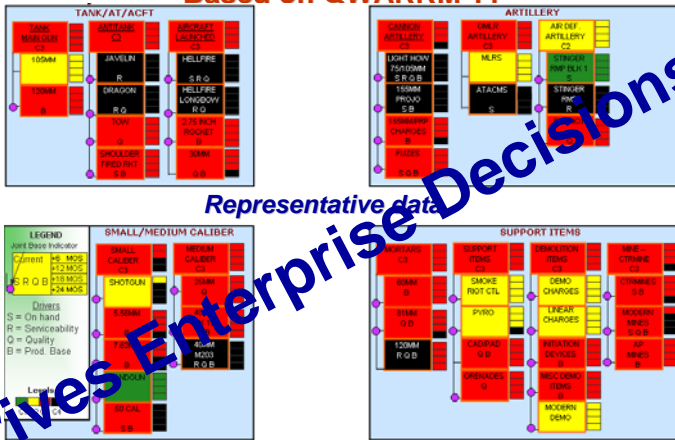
Based on QWARRM-FT

TANK/AT/ACFT

TANK MAIN GUN C3

105MM

120MM B

ANTITANK C3

JAVELIN R

DRAGON R Q

TOW Q

SHOULDER FIRED RKT S B

AIRCRAFT LAUNCHED C3

HELLFIRE S R Q

HELLFIRE LONGBOW R Q

2.75 INCH ROCKET

30MM Q B

ARTILLERY

CANNON ARTILLERY C3

LIGHT HOW 75/105MM S R Q B

155MM PROJO S B

155MM PROP CHARGES B

FUZES S Q B

GMLR ARTILLERY C3

MLRS

ATACMS S

AIR DEF. ARTILLERY C2

STINGER RMP BLK 1 S

STINGER RMP

Representative data

LEGEND
Joint Base Indicator

Current

S R Q B

+6 MOS
+12 MOS
+18 MOS
+24 MOS

Drivers
S = On hand
R = Serviceability
Q = Quality
B = Prod. Base

Levels

SMALL/MEDIUM CALIBER

SMALL CALIBER C3

SHOTGUN

5.56MM

7.62

HANDGUN

.50 CAL S B

MEDIUM CALIBER C3

25MM Q

40MM M203 R Q B

SUPPORT ITEMS

MORTARS C3

60MM B

81MM Q B

120MM R Q B

SUPPORT ITEMS C3

SMOKE RIOT CTL

PYRO

CAD/PAD Q B

GRENADES Q

DEMOLITION ITEMS C3

DEMO CHARGES

LINEAR CHARGES

INITIATION DEVICES B

MISC DEMO ITEMS B

MODERN DEMO

MINE - CTRMINE C2

CTRMINES S B

MODERN MINES S Q B

AP MINES B

Enterprise Decisions